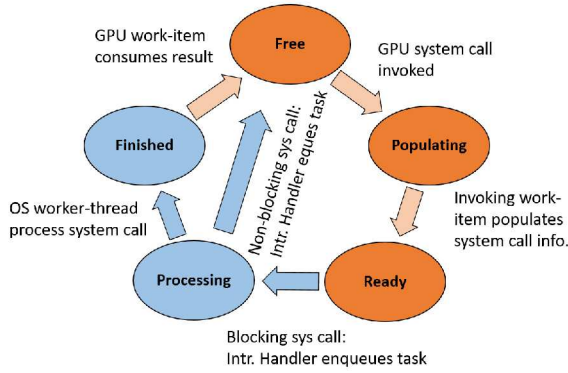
GPU work-item consumes result

Free

GPU system call invoked

Finished

Non-blocking sys call: Intr. Handler eques task

Populating

Invoking work-item populates system call info.

OS worker-thread process system call

Processing

Ready

Blocking sys call: Intr. Handler enqueues task